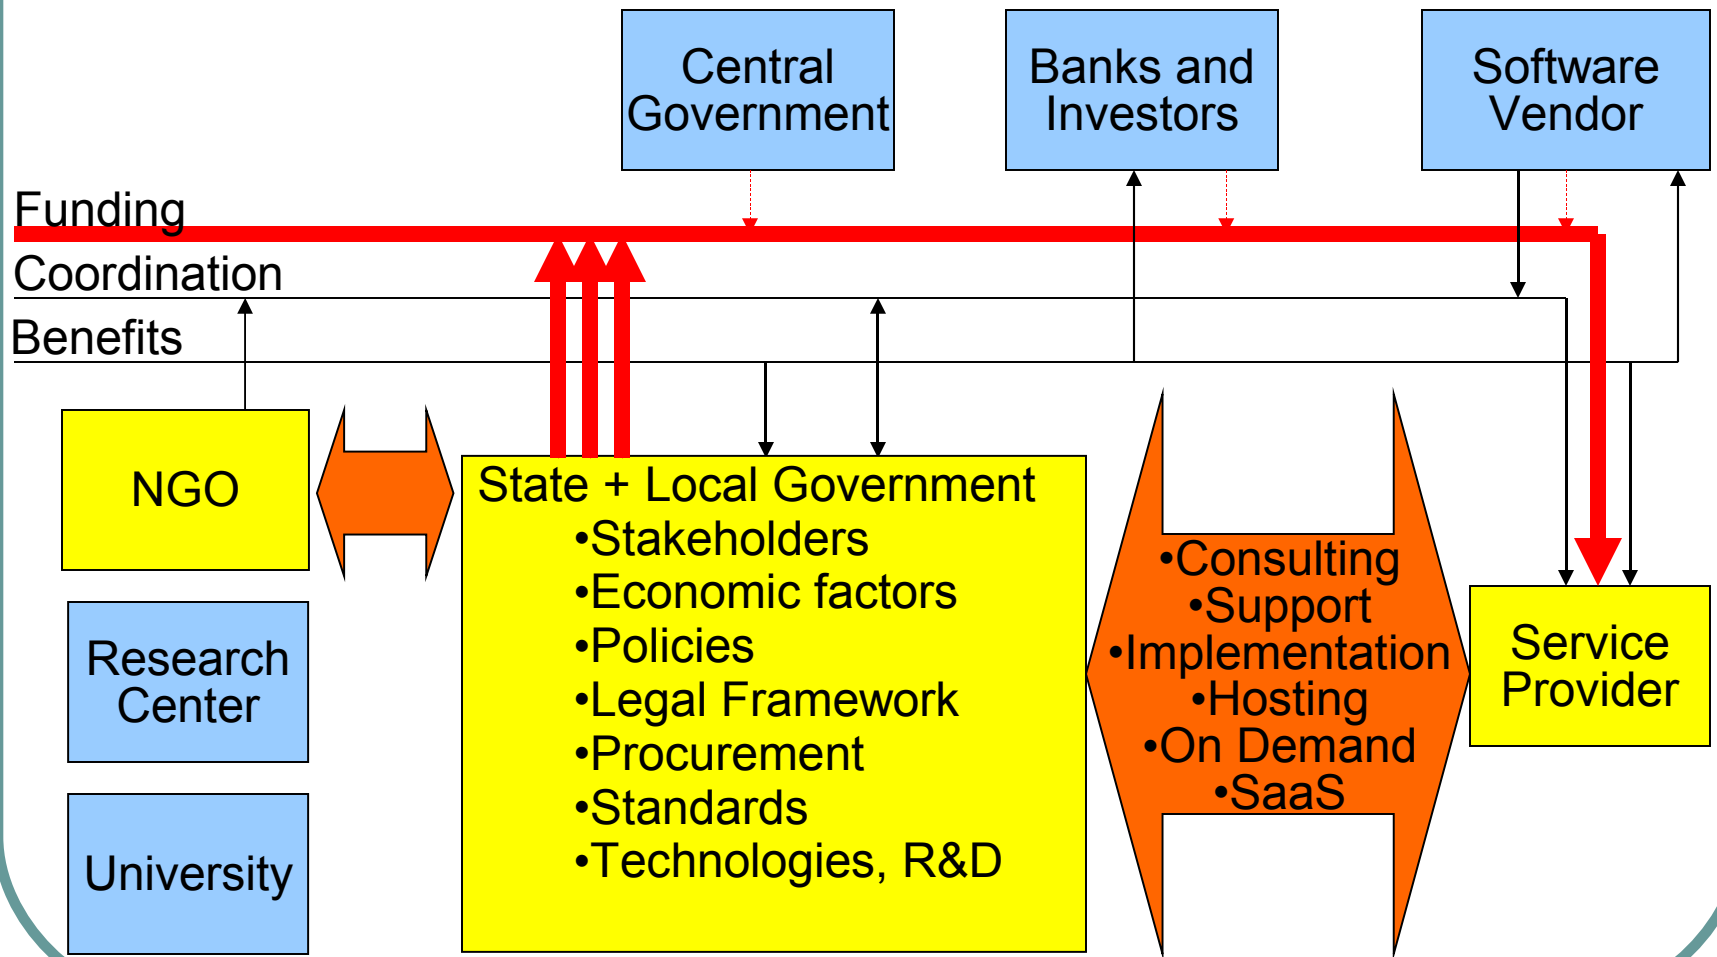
Central Government

Banks and Investors

Software Vendor

Funding

Coordination

Benefits

NGO

Research Center

University

State + Local Government
•Stakeholders
•Economic factors
•Policies
•Legal Framework
•Procurement
•Standards
•Technologies, R&D

•Consulting
•Support
•Implementation
•Hosting
•On Demand
•SaaS

Service Provider